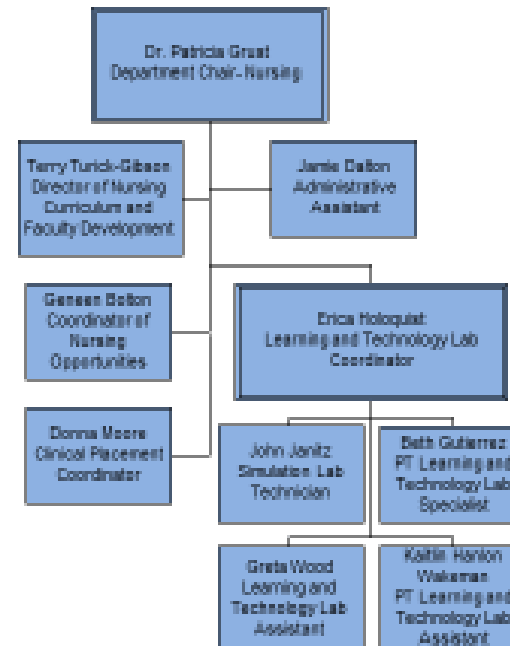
Dr. Patricia Grust
Department Chair- Nursing

Terry Turick-Gibson
Director of Nursing Curriculum and Faculty Development

Jamie Dalton
Administrative Assistant

Geneen Bolton
Coordinator of Nursing Opportunities

Erica Holoquist
Learning and Technology Lab Coordinator

Donna Moore
Clinical Placement Coordinator

John Janitz
Simulation Lab Technician

Beth Gutierrez
PT Learning and Technology Lab Specialist

Greta Wood
Learning and Technology Lab Assistant

Kaitlin Hanlon Wakeman
PT Learning and Technology Lab Assistant